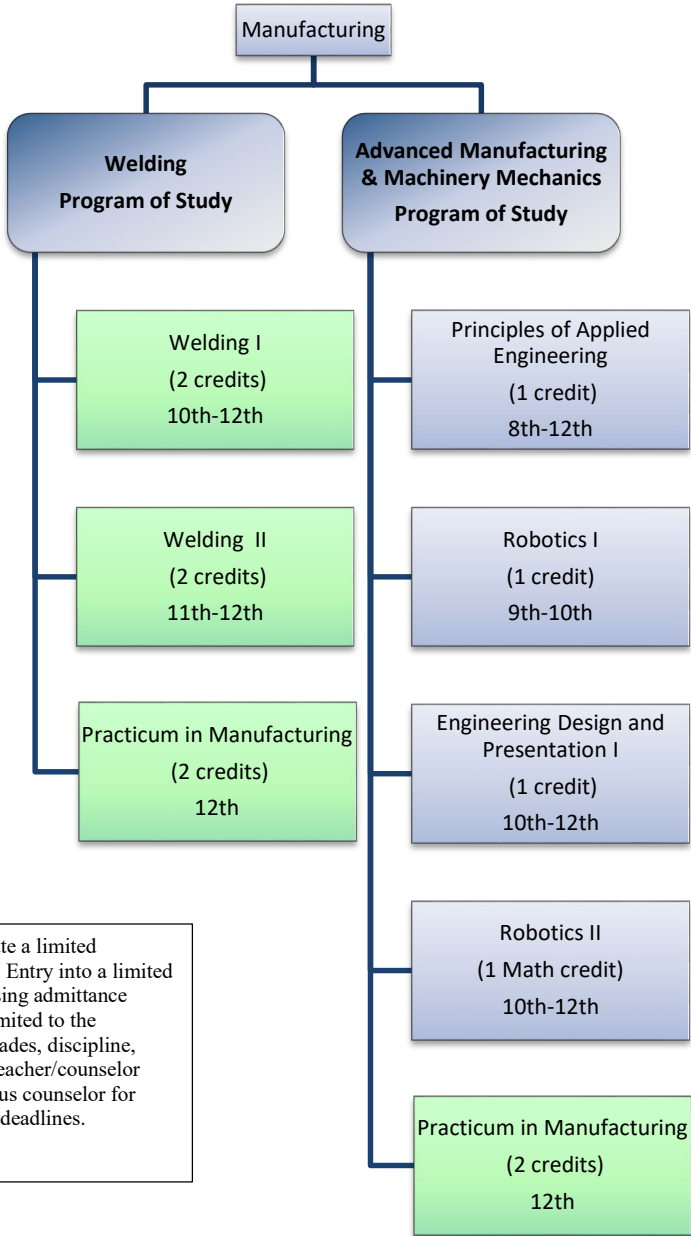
Manufacturing

Welding Program of Study

Welding I
(2 credits)
10th-12th

Welding II
(2 credits)
11th-12th

Practicum in Manufacturing
(2 credits)
12th

Advanced Manufacturing & Machinery Mechanics Program of Study

Principles of Applied Engineering
(1 credit)
8th-12th

Robotics I
(1 credit)
9th-10th

Engineering Design and Presentation I
(1 credit)
10th-12th

Robotics II
(1 Math credit)
10th-12th

Practicum in Manufacturing
(2 credits)
12th

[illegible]te a limited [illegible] Entry into a limited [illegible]sing admittance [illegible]imited to the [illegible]ades, discipline, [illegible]eacher/counselor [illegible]us counselor for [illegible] deadlines.